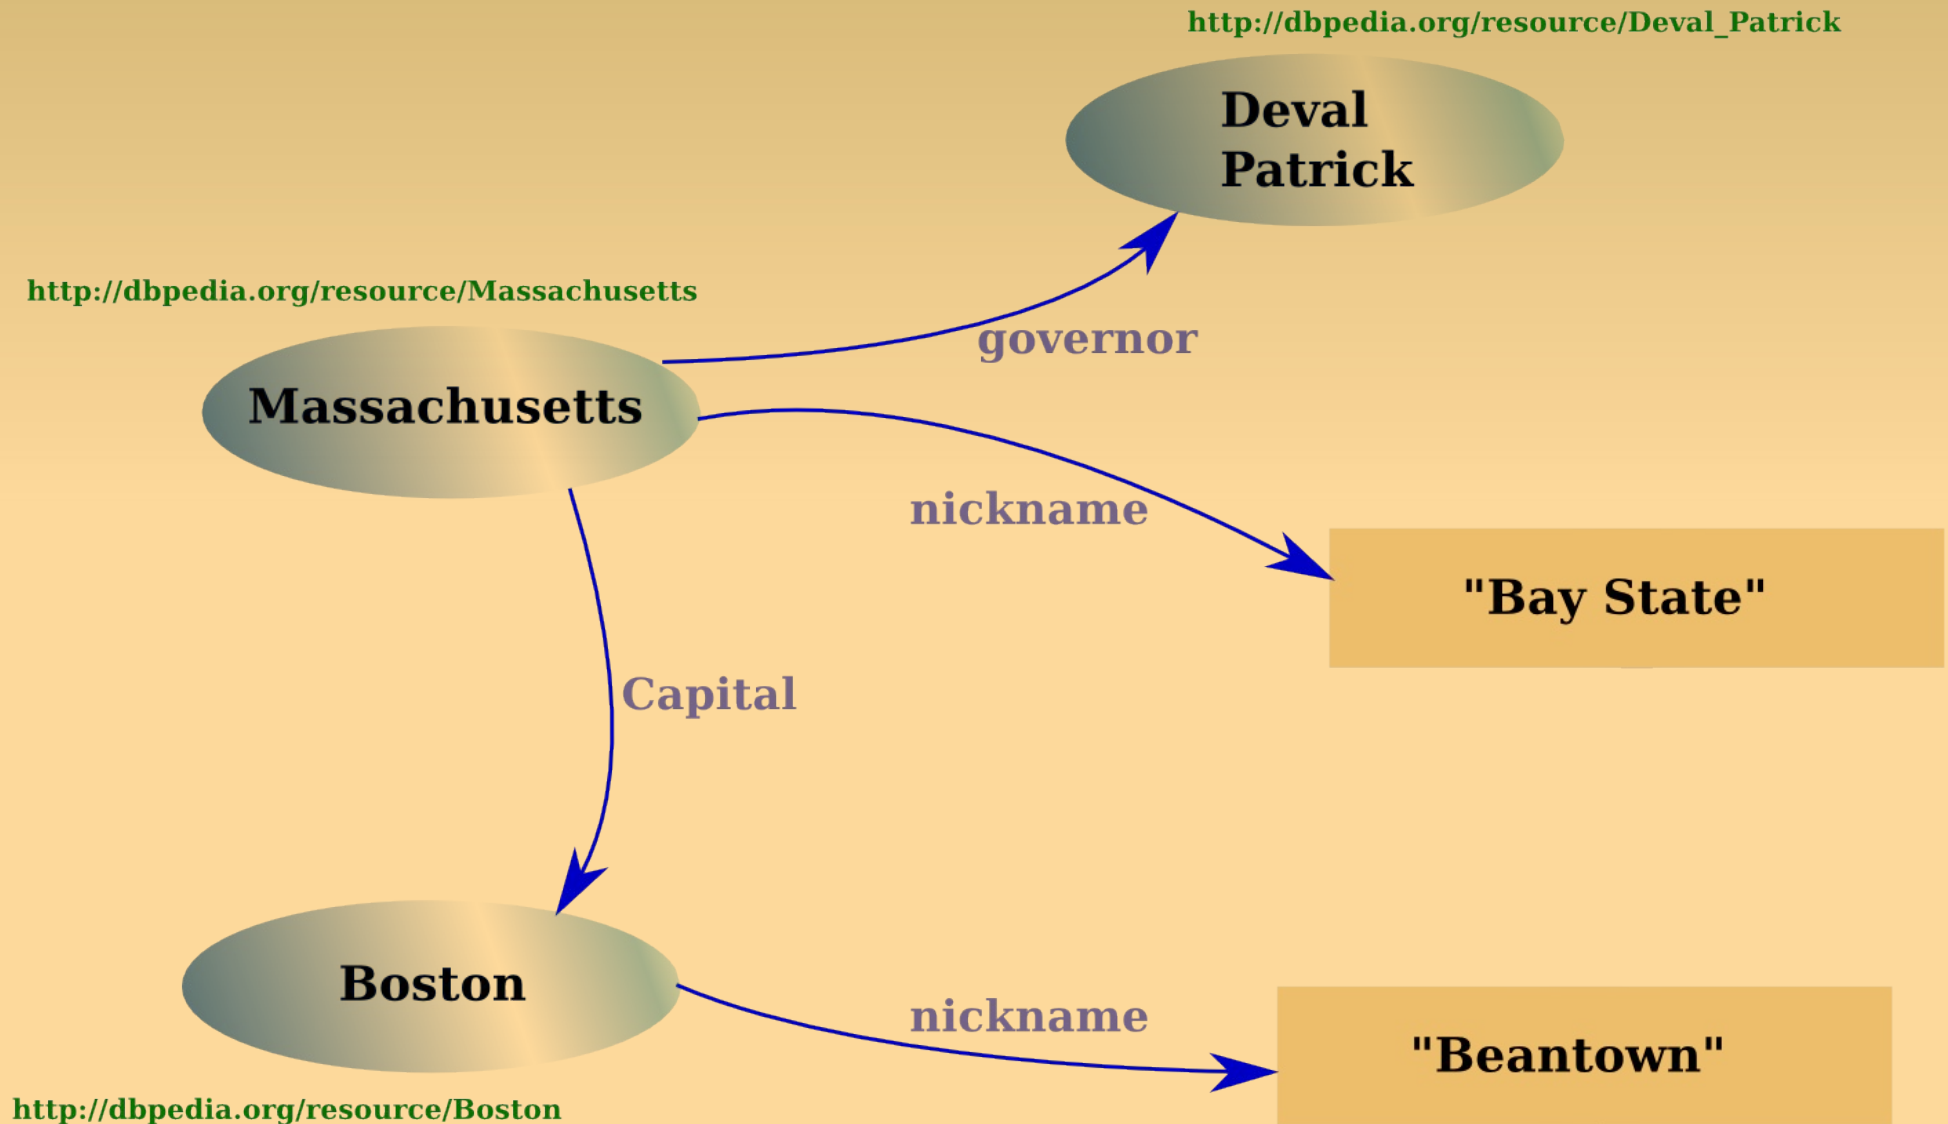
http://dbpedia.org/resource/Deval_Patrick

Deval Patrick

http://dbpedia.org/resource/Massachusetts

governor

Massachusetts

nickname

"Bay State"

Capital

Boston

nickname

"Beantown"

http://dbpedia.org/resource/Boston